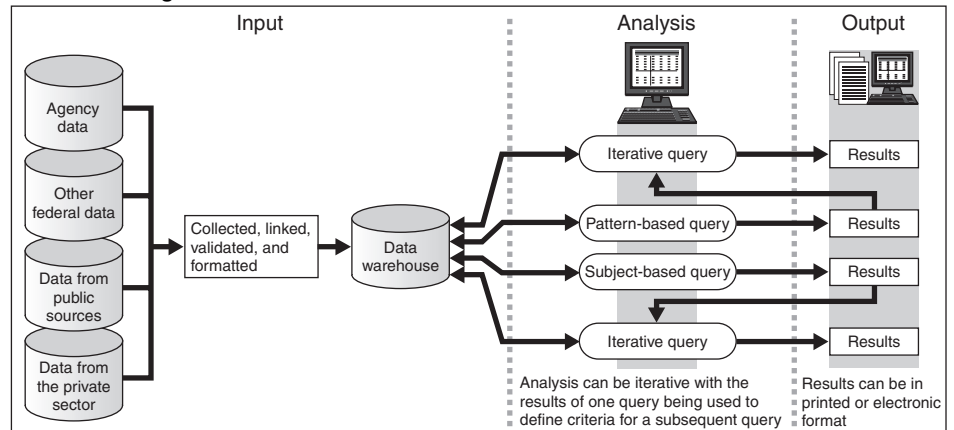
Input

Analysis

Output

Agency data

Other federal data

Data from public sources

Data from the private sector

Collected, linked, validated, and formatted

Data warehouse

Iterative query

Pattern-based query

Subject-based query

Iterative query

Results

Results

Results

Results

Analysis can be iterative with the results of one query being used to define criteria for a subsequent query

Results can be in printed or electronic format